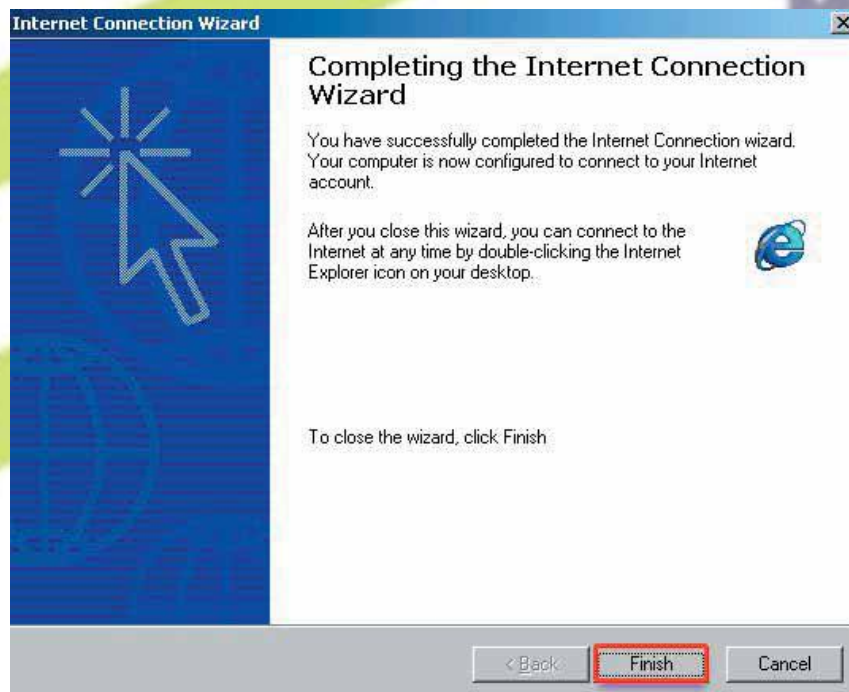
Internet Connection Wizard

Completing the Internet Connection Wizard

You have successfully completed the Internet Connection wizard. Your computer is now configured to connect to your Internet account.

After you close this wizard, you can connect to the Internet at any time by double-clicking the Internet Explorer icon on your desktop.

To close the wizard, click Finish

< Back
Finish
Cancel